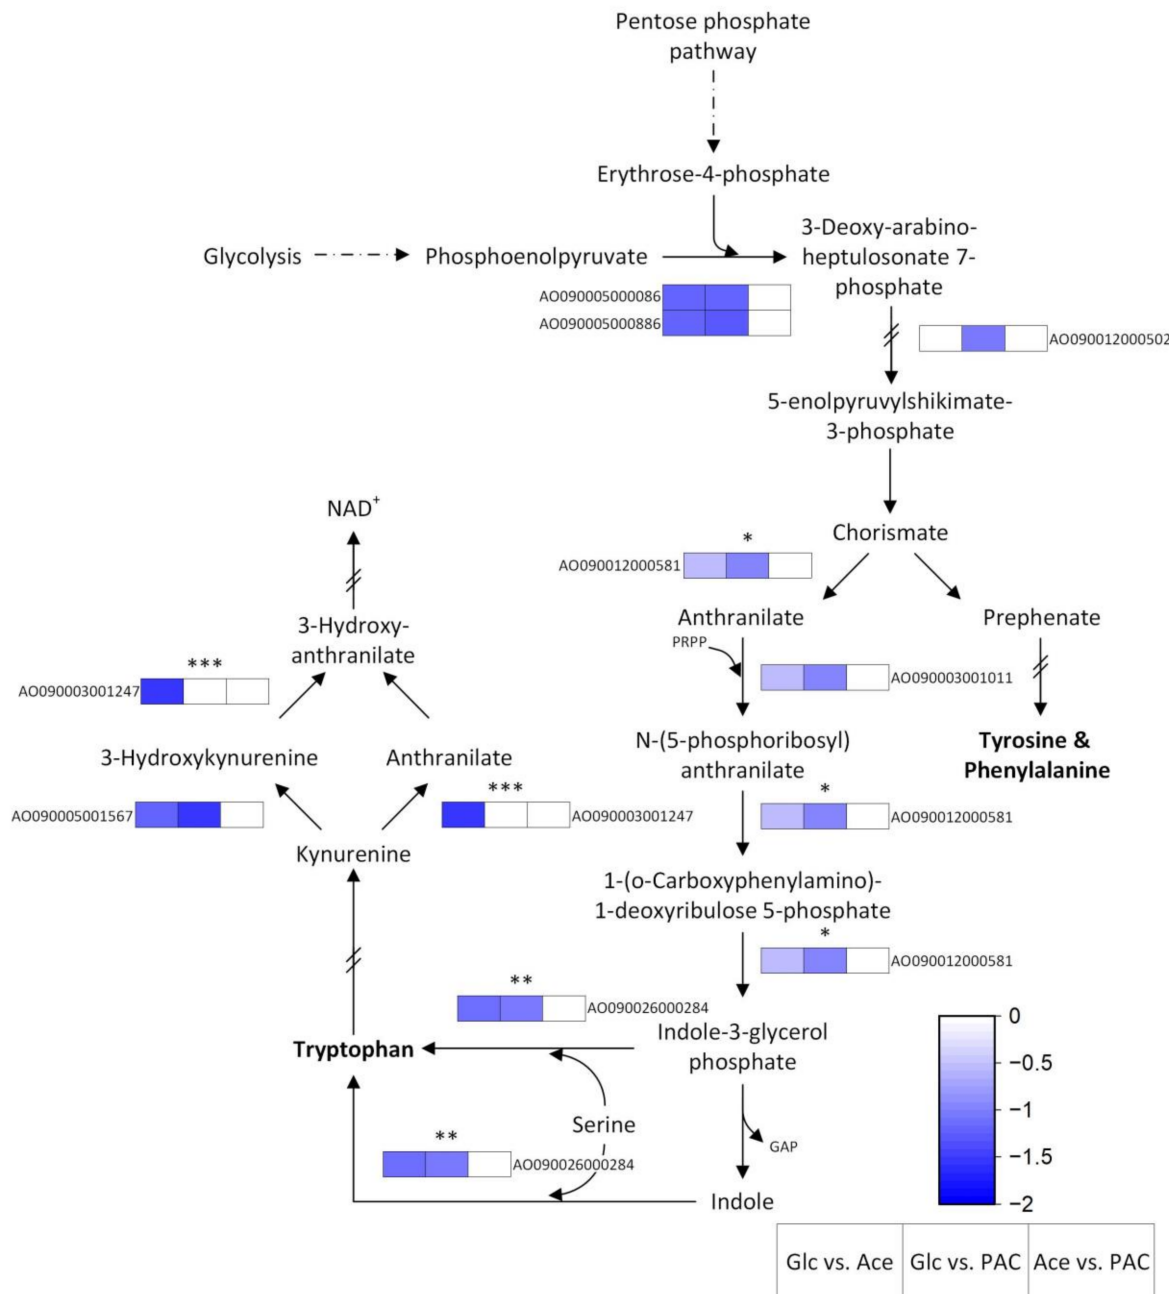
Pentose phosphate pathway

Erythrose-4-phosphate

Glycolysis

Phosphoenolpyruvate

3-Deoxy-arabino-heptulosonate 7-phosphate

AO090005000086
AO090005000886

AO090012000502

5-enolpyruvylshikimate-3-phosphate

Chorismate

*
AO090012000581

Anthranilate

Prephenate

PRPP

AO090003001011

N-(5-phosphoribosyl) anthranilate

Tyrosine & Phenylalanine

*
AO090012000581

1-(o-Carboxyphenylamino)-1-deoxyribulose 5-phosphate

*
AO090012000581

NAD$^+$

3-Hydroxy-anthranilate

***
AO090003001247

3-Hydroxykynurenine

Anthranilate

AO090005001567

***
AO090003001247

Kynurenine

**
AO090026000284

Indole-3-glycerol phosphate

Tryptophan

Serine

GAP

**
AO090026000284

Indole

0
−0.5
−1
−1.5
−2

| Glc vs. Ace | Glc vs. PAC | Ace vs. PAC |
|---|---|---|